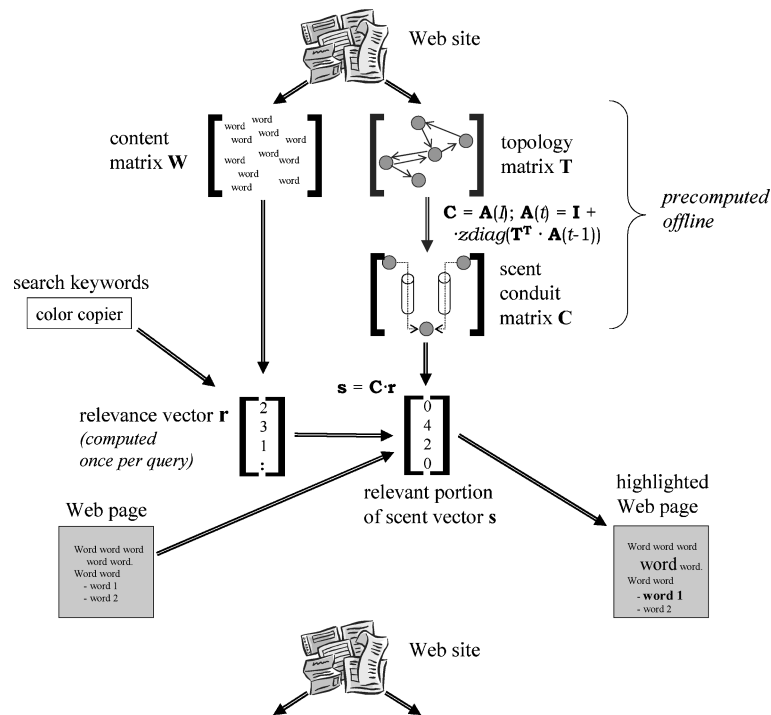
Web site

content matrix **W**

word word word word word word word word word word word word

topology matrix **T**

precomputed offline

$\mathbf{C} = \mathbf{A}(l)$; $\mathbf{A}(t) = \mathbf{I} + \cdot zdiag(\mathbf{T}^{\mathbf{T}} \cdot \mathbf{A}(t\text{-}1))$

scent conduit matrix **C**

search keywords

color copier

$\mathbf{s} = \mathbf{C} \cdot \mathbf{r}$

relevance vector **r** (computed once per query)

2
3
1
:

0
4
2
0

relevant portion of scent vector **s**

Web page

Word word word
word word.
Word word
- word 1
- word 2

highlighted Web page

Word word word
word word.
Word word
- **word 1**
- word 2

Web site